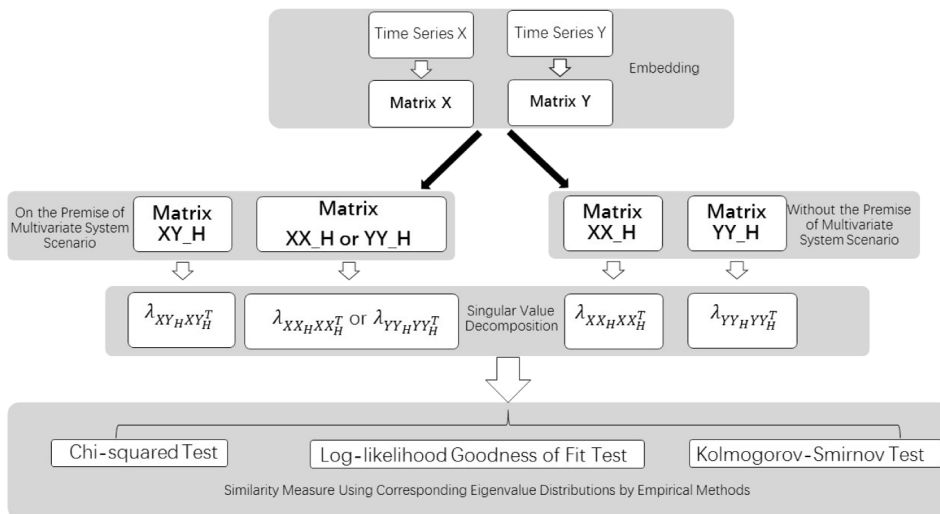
Time Series X

Time Series Y

Embedding

Matrix X

Matrix Y

On the Premise of Multivariate System Scenario

Matrix XY_H

Matrix XX_H or YY_H

Matrix XX_H

Matrix YY_H

Without the Premise of Multivariate System Scenario

$\lambda_{XY_H XY_H^T}$

$\lambda_{XX_H XX_H^T}$ or $\lambda_{YY_H YY_H^T}$

Singular Value Decomposition

$\lambda_{XX_H XX_H^T}$

$\lambda_{YY_H YY_H^T}$

Chi-squared Test

Log-likelihood Goodness of Fit Test

Kolmogorov-Smirnov Test

Similarity Measure Using Corresponding Eigenvalue Distributions by Empirical Methods